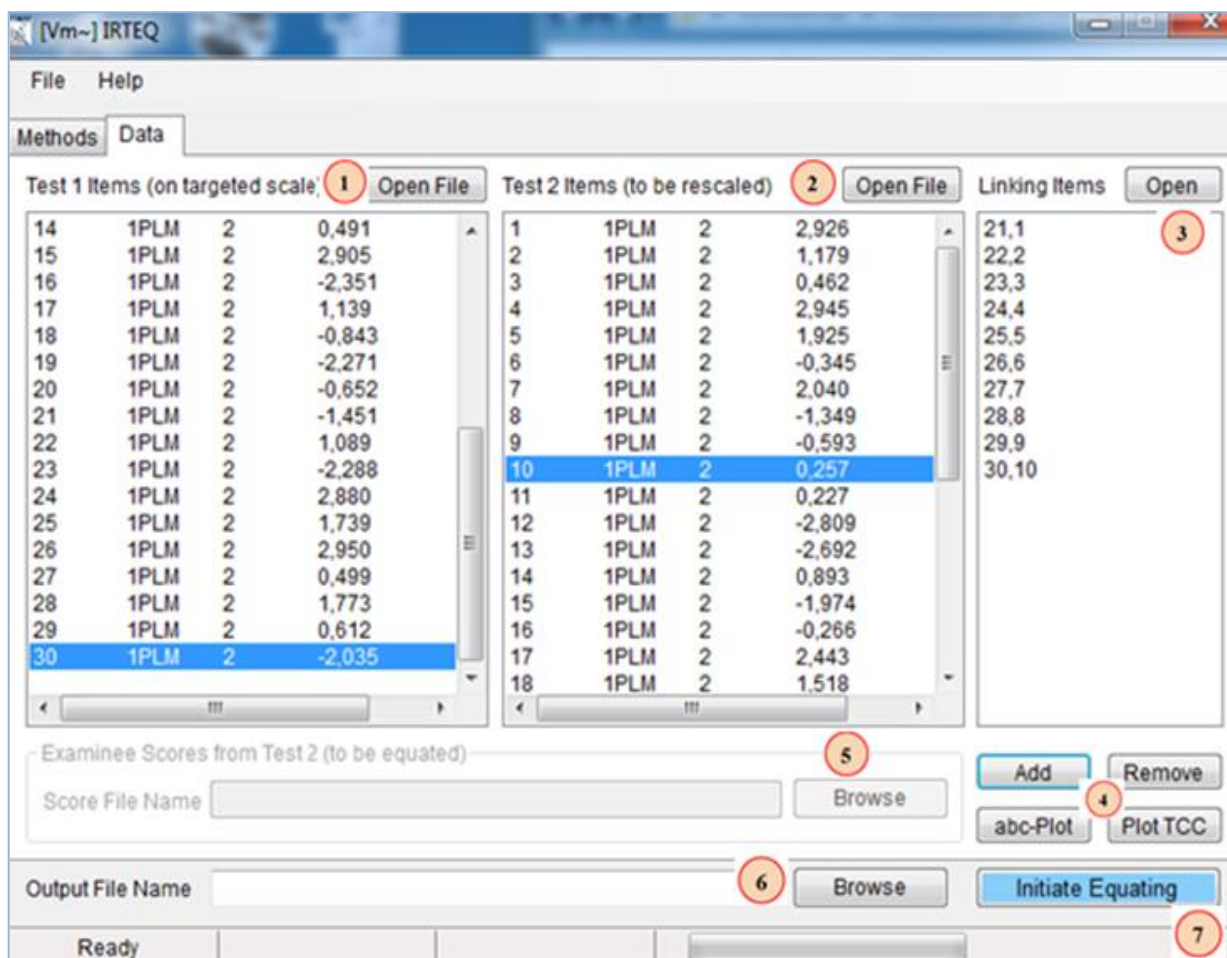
[Vm~] IRTEQ

File Help

Methods Data

Test 1 Items (on targeted scale) 1 Open File

| | | | |
|---|---|---|---|
| 14 | 1PLM | 2 | 0,491 |
| 15 | 1PLM | 2 | 2,905 |
| 16 | 1PLM | 2 | -2,351 |
| 17 | 1PLM | 2 | 1,139 |
| 18 | 1PLM | 2 | -0,843 |
| 19 | 1PLM | 2 | -2,271 |
| 20 | 1PLM | 2 | -0,652 |
| 21 | 1PLM | 2 | -1,451 |
| 22 | 1PLM | 2 | 1,089 |
| 23 | 1PLM | 2 | -2,288 |
| 24 | 1PLM | 2 | 2,880 |
| 25 | 1PLM | 2 | 1,739 |
| 26 | 1PLM | 2 | 2,950 |
| 27 | 1PLM | 2 | 0,499 |
| 28 | 1PLM | 2 | 1,773 |
| 29 | 1PLM | 2 | 0,612 |
| 30 | 1PLM | 2 | -2,035 |

Test 2 Items (to be rescaled) 2 Open File

| | | | |
|---|---|---|---|
| 1 | 1PLM | 2 | 2,926 |
| 2 | 1PLM | 2 | 1,179 |
| 3 | 1PLM | 2 | 0,462 |
| 4 | 1PLM | 2 | 2,945 |
| 5 | 1PLM | 2 | 1,925 |
| 6 | 1PLM | 2 | -0,345 |
| 7 | 1PLM | 2 | 2,040 |
| 8 | 1PLM | 2 | -1,349 |
| 9 | 1PLM | 2 | -0,593 |
| 10 | 1PLM | 2 | 0,257 |
| 11 | 1PLM | 2 | 0,227 |
| 12 | 1PLM | 2 | -2,809 |
| 13 | 1PLM | 2 | -2,692 |
| 14 | 1PLM | 2 | 0,893 |
| 15 | 1PLM | 2 | -1,974 |
| 16 | 1PLM | 2 | -0,266 |
| 17 | 1PLM | 2 | 2,443 |
| 18 | 1PLM | 2 | 1,518 |

Linking Items Open

3

21,1
22,2
23,3
24,4
25,5
26,6
27,7
28,8
29,9
30,10

Examinee Scores from Test 2 (to be equated)

5

Score File Name Browse

Add Remove

4

abc-Plot Plot TCC

Output File Name 6 Browse Initiate Equating

7

Ready